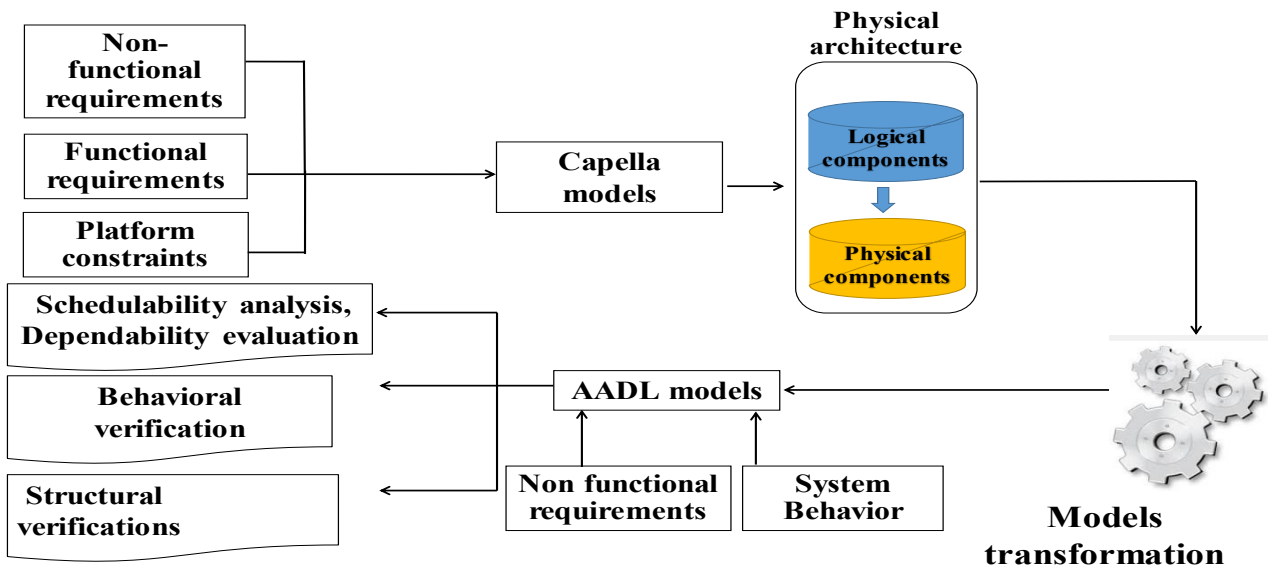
Non-functional requirements

Functional requirements

Platform constraints

Capella models

Physical architecture

Logical components

Physical components

Schedulability analysis, Dependability evaluation

Behavioral verification

Structural verifications

AADL models

Non functional requirements

System Behavior

Models transformation